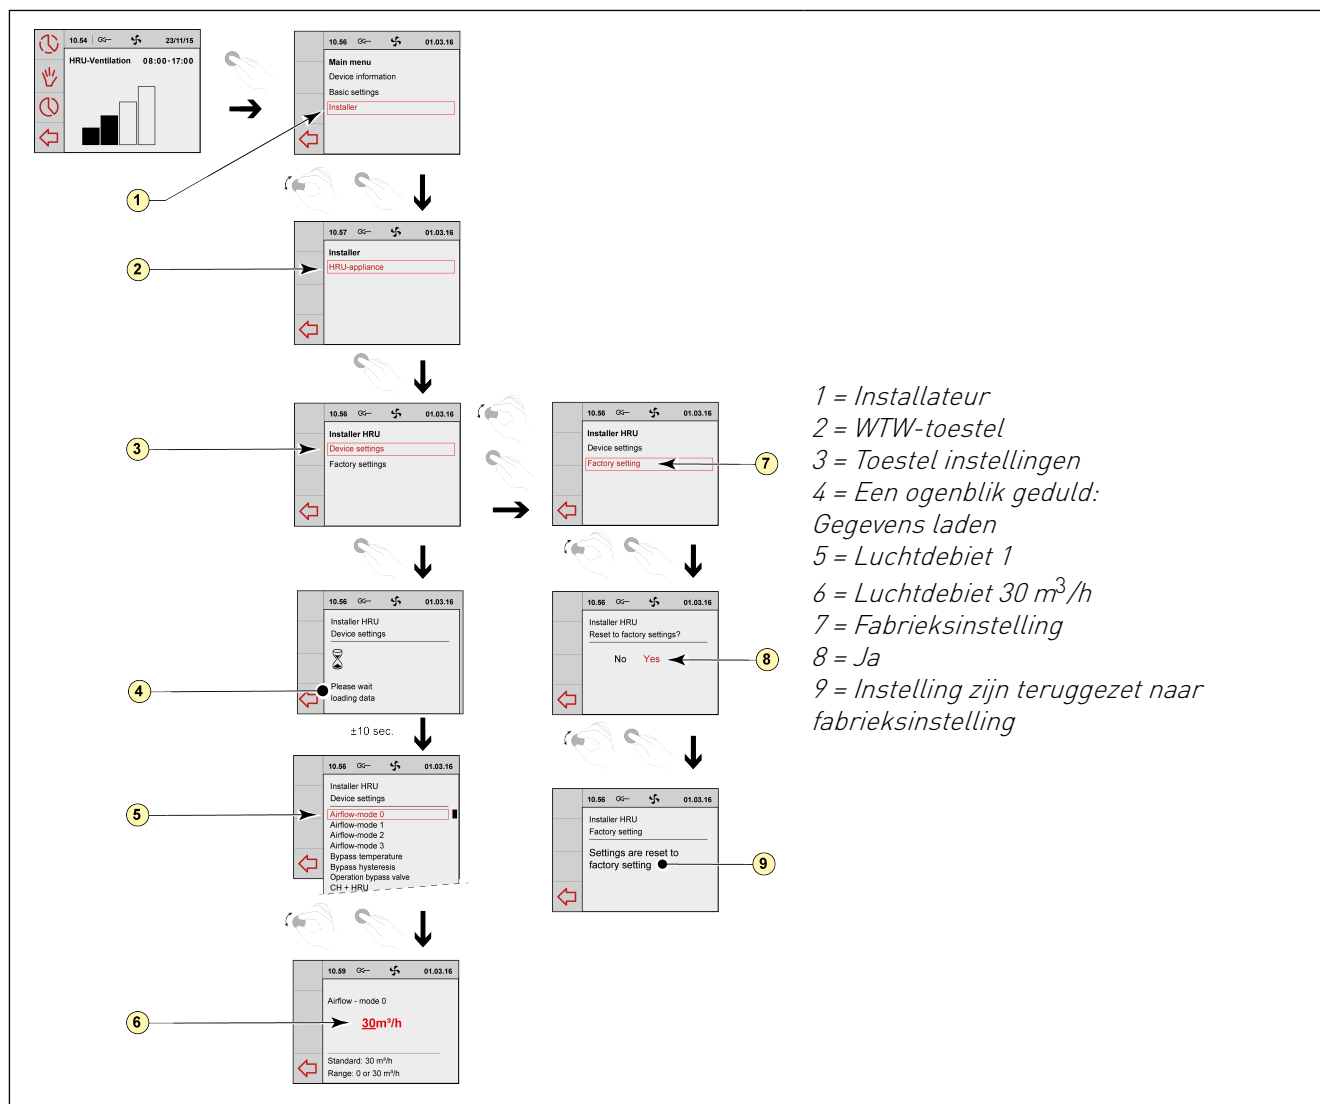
10.54 23/11/15
HRU-Ventilation 08:00-17:00

10.56 01.03.16
Main menu
Device information
Basic settings
Installer

1

10.57 01.03.16
Installer
HRU-appliance

2

10.56 01.03.16
Installer HRU
Device settings
Factory settings

3

10.56 01.03.16
Installer HRU
Device settings
Factory setting

7

10.56 01.03.16
Installer HRU
Device settings
Please wait
loading data

4

±10 sec.

10.56 01.03.16
Installer HRU
Reset to factory settings?
No Yes

8

10.56 01.03.16
Installer HRU
Device settings
Airflow-mode 0
Airflow-mode 1
Airflow-mode 2
Airflow-mode 3
Bypass temperature
Bypass hysteresis
Operation bypass valve
CH + HRU

5

10.56 01.03.16
Installer HRU
Factory setting
Settings are reset to factory setting

9

10.59 01.03.16
Airflow - mode 0
30m³/h
Standard: 30 m³/h
Range: 0 or 30 m³/h

6

1 = Installateur
2 = WTW-toestel
3 = Toestel instellingen
4 = Een ogenblik geduld: Gegevens laden
5 = Luchtdebiet 1
6 = Luchtdebiet 30 $m^3/h$
7 = Fabrieksinstelling
8 = Ja
9 = Instelling zijn teruggezet naar fabrieksinstelling